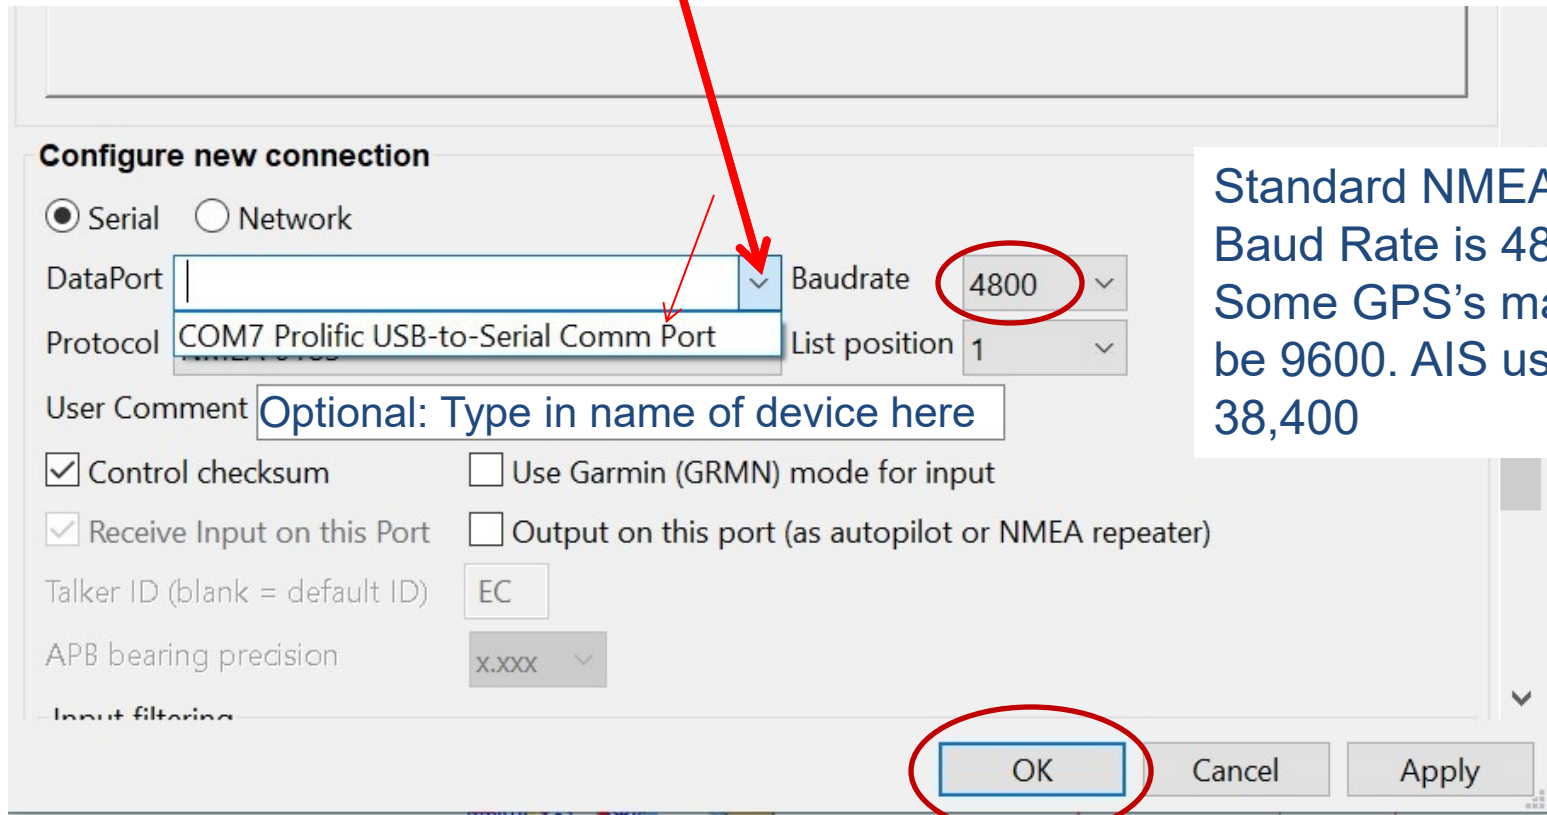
Configure new connection

Serial Network

DataPort

COM7 Prolific USB-to-Serial Comm Port

Baudrate 4800

Protocol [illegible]

List position 1

User Comment Optional: Type in name of device here

Standard NMEA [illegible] Baud Rate is 48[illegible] Some GPS's ma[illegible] be 9600. AIS us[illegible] 38,400

Control checksum

Use Garmin (GRMN) mode for input

Receive Input on this Port

Output on this port (as autopilot or NMEA repeater)

Talker ID (blank = default ID) EC

APB bearing precision x.xxx

Input filtering

OK Cancel Apply